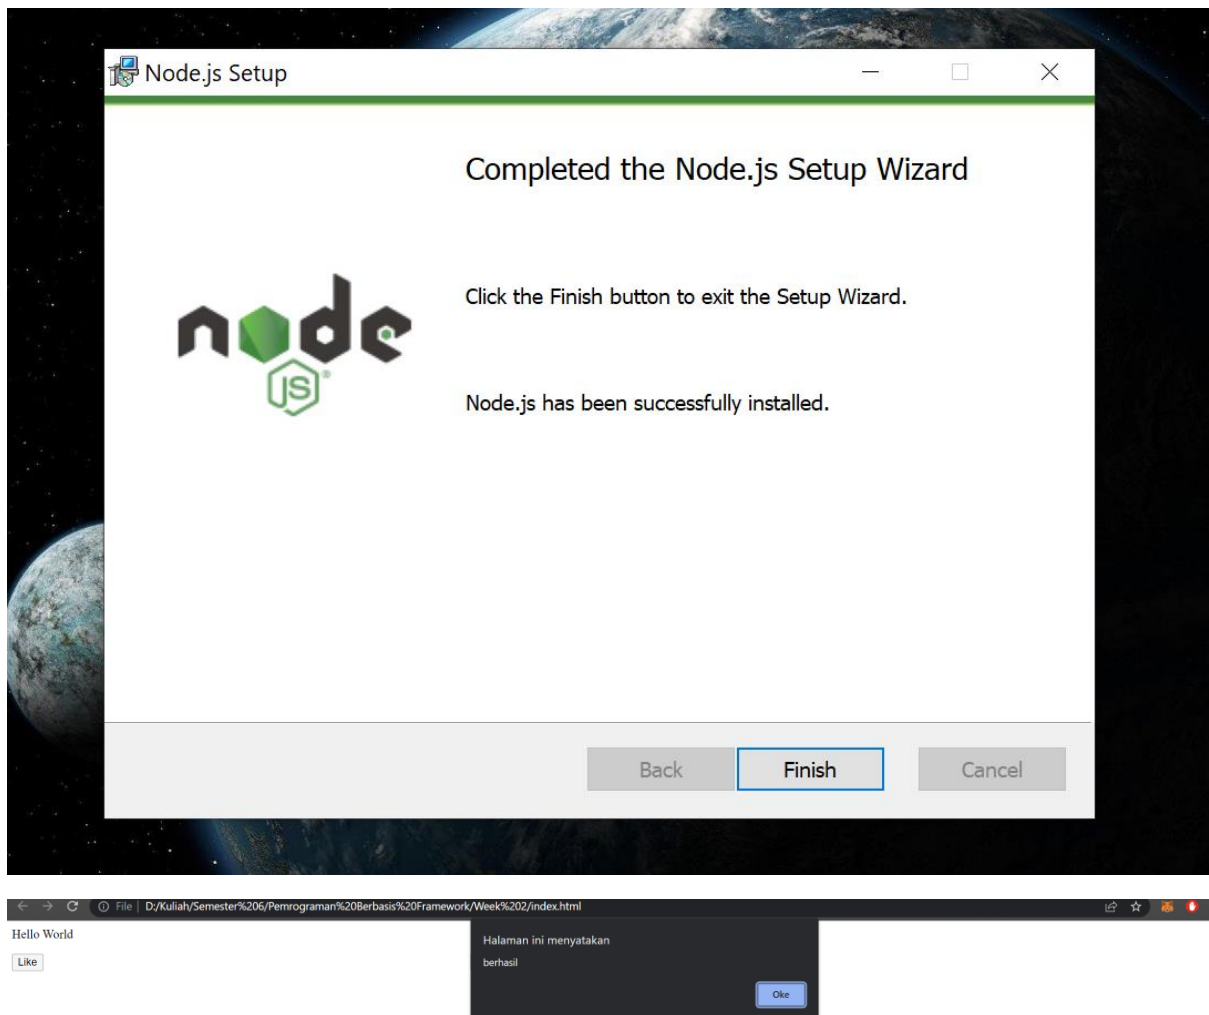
Node.js Setup

Completed the Node.js Setup Wizard

node
JS

Click the Finish button to exit the Setup Wizard.

Node.js has been successfully installed.

Back
Finish
Cancel

File | D:/Kuliah/Semester%206/Pemrograman%20Berbasis%20Framework/Week%202/index.html

Hello World

Like

Halaman ini menyatakan

berhasil

Oke